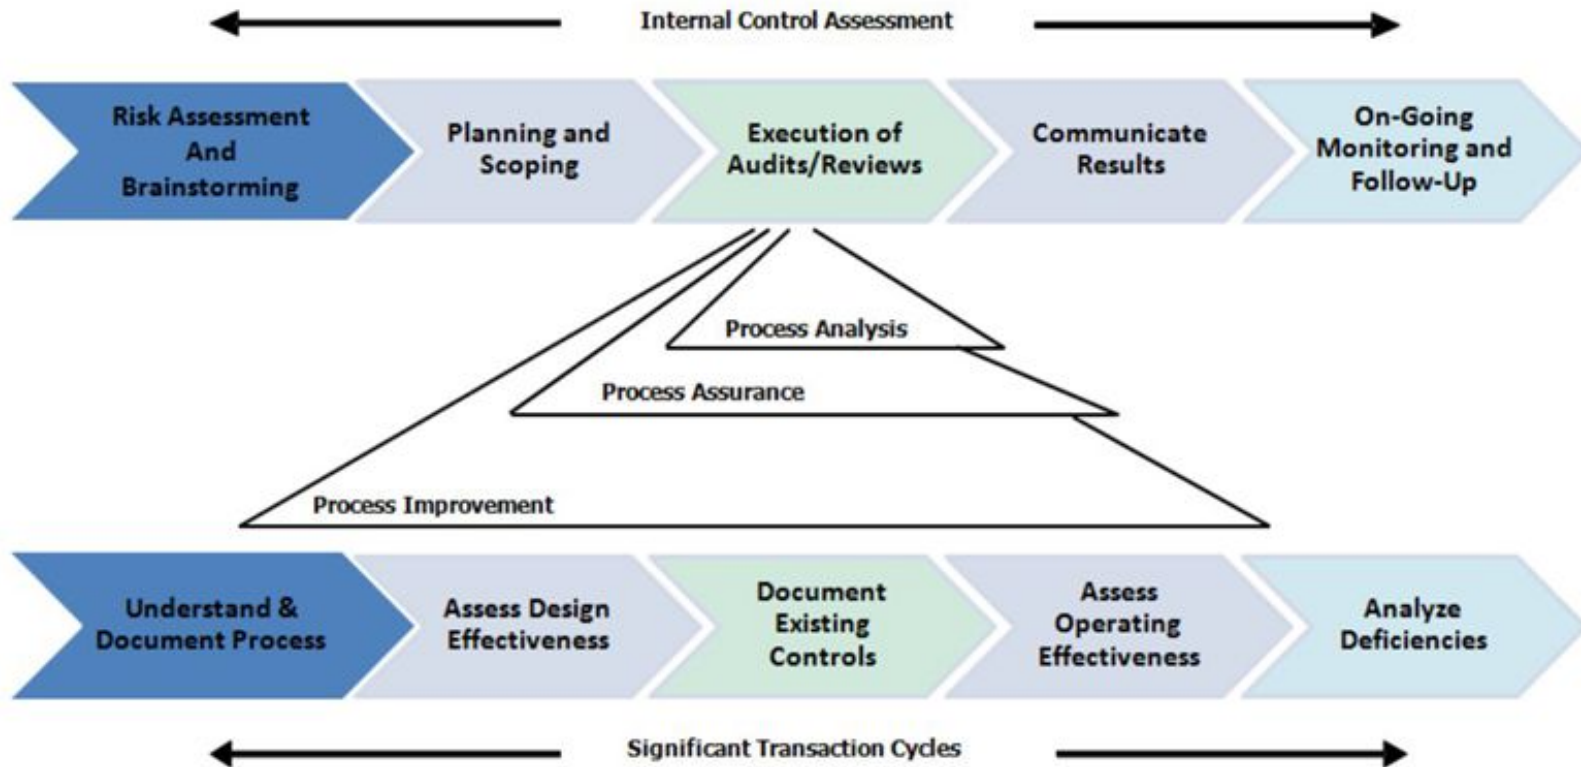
Internal Control Assessment

Risk Assessment And Brainstorming

Planning and Scoping

Execution of Audits/Reviews

Communicate Results

On-Going Monitoring and Follow-Up

Process Analysis

Process Assurance

Process Improvement

Understand & Document Process

Assess Design Effectiveness

Document Existing Controls

Assess Operating Effectiveness

Analyze Deficiencies

Significant Transaction Cycles